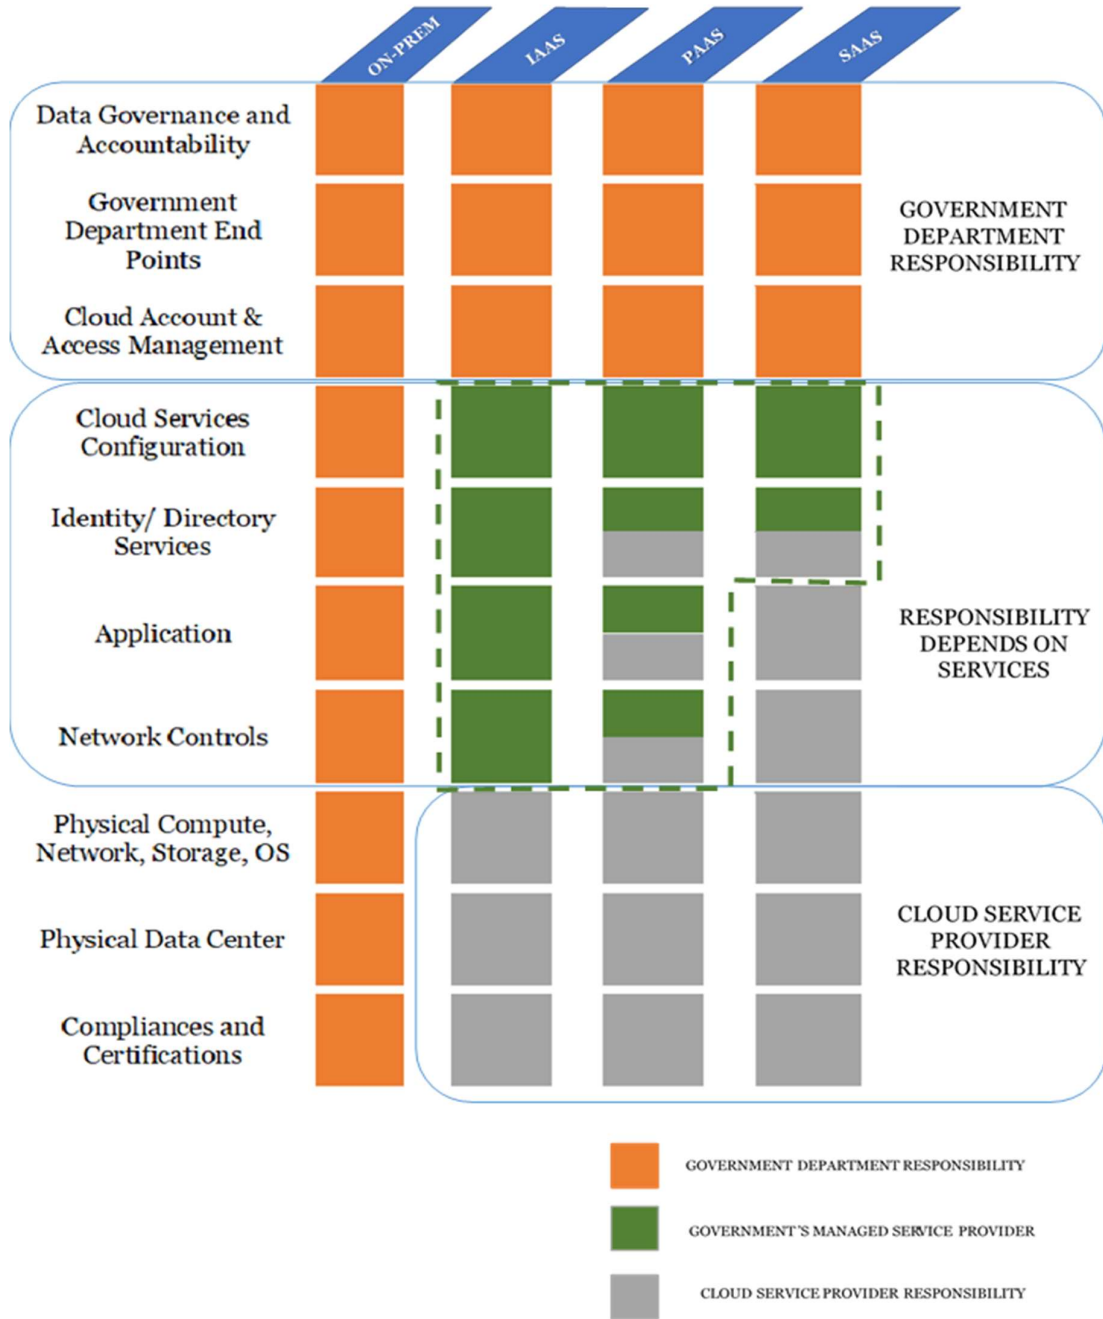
ON-PREM

IAAS

PAAS

SAAS

Data Governance and Accountability

Government Department End Points

Cloud Account & Access Management

GOVERNMENT DEPARTMENT RESPONSIBILITY

Cloud Services Configuration

Identity/ Directory Services

Application

Network Controls

RESPONSIBILITY DEPENDS ON SERVICES

Physical Compute, Network, Storage, OS

Physical Data Center

Compliances and Certifications

CLOUD SERVICE PROVIDER RESPONSIBILITY

GOVERNMENT DEPARTMENT RESPONSIBILITY

GOVERNMENT'S MANAGED SERVICE PROVIDER

CLOUD SERVICE PROVIDER RESPONSIBILITY